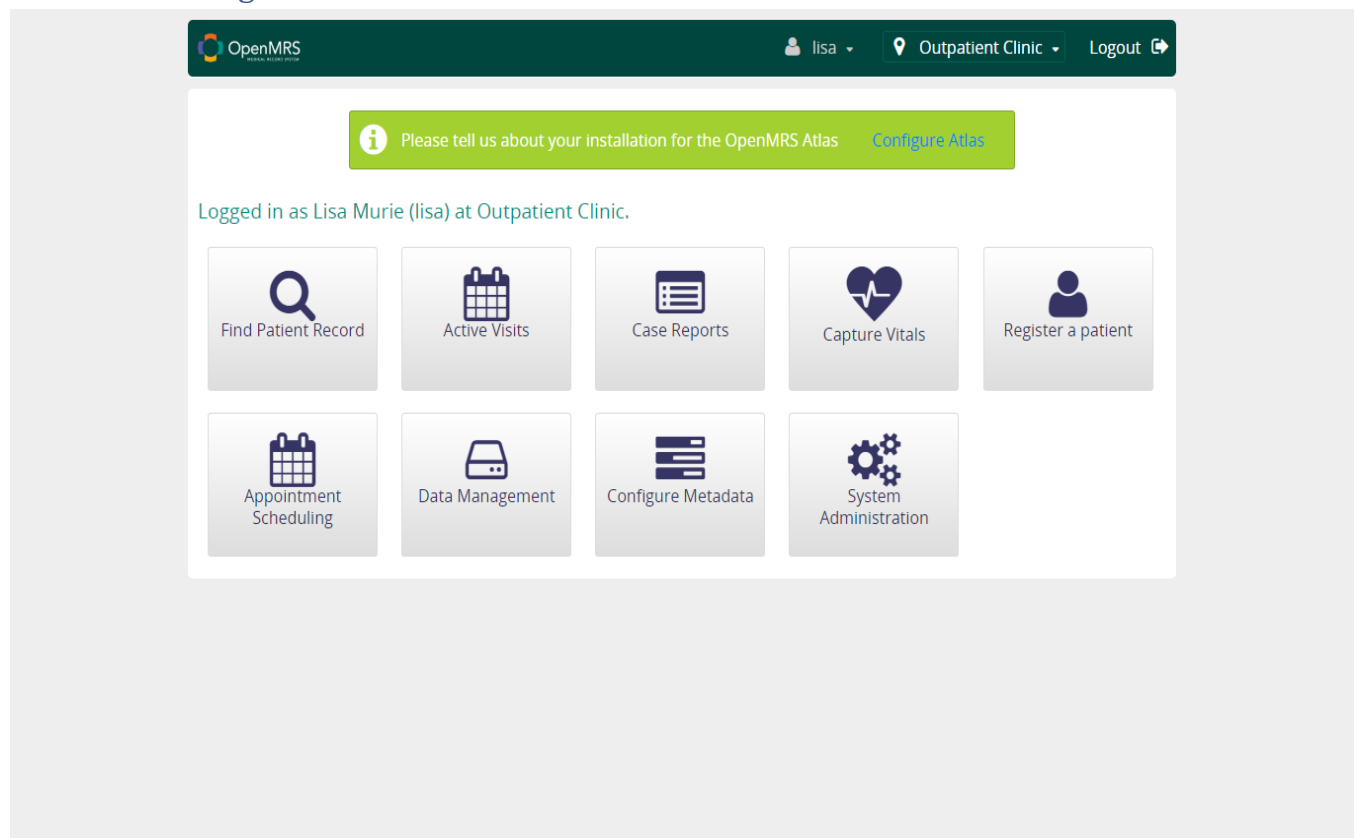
OpenMRS MEDICAL RECORD SYSTEM

lisa

Outpatient Clinic

Logout

Please tell us about your installation for the OpenMRS Atlas Configure Atlas

Logged in as Lisa Murie (lisa) at Outpatient Clinic.

Find Patient Record

Active Visits

Case Reports

Capture Vitals

Register a patient

Appointment Scheduling

Data Management

Configure Metadata

System Administration